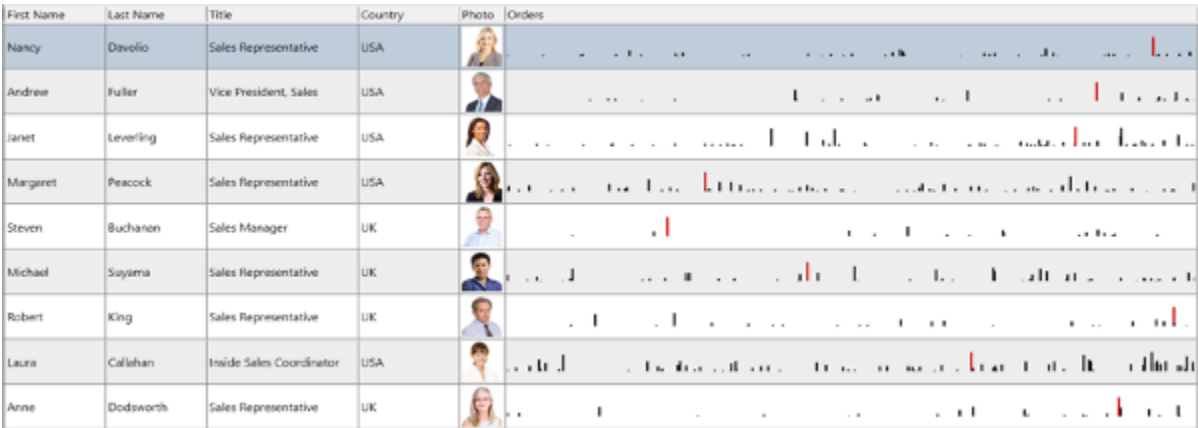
| First Name | Last Name | Title | Country | Photo | Orders |
|---|---|---|---|---|---|
| Nancy | Davolio | Sales Representative | USA | | |
| Andrew | Fuller | Vice President, Sales | USA | | |
| Janet | Leverling | Sales Representative | USA | | |
| Margaret | Peacock | Sales Representative | USA | | |
| Steven | Buchanan | Sales Manager | UK | | |
| Michael | Suyama | Sales Representative | UK | | |
| Robert | King | Sales Representative | UK | | |
| Laura | Callahan | Inside Sales Coordinator | USA | | |
| Anne | Dodsworth | Sales Representative | UK | | |